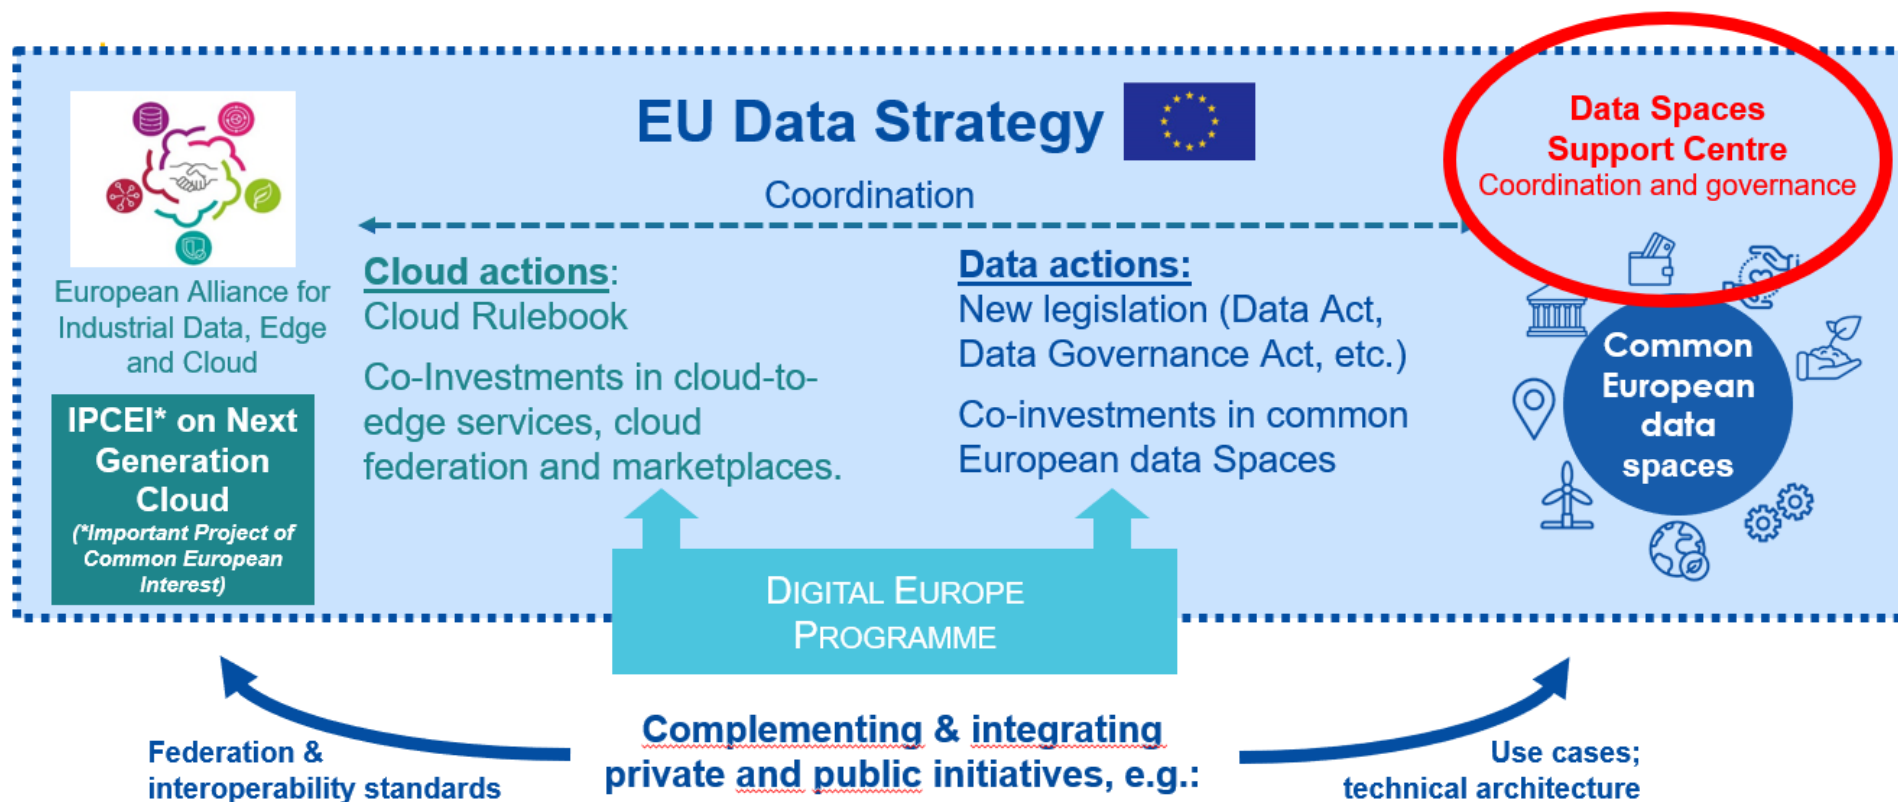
EU Data Strategy

Coordination

Data Spaces Support Centre
Coordination and governance

European Alliance for Industrial Data, Edge and Cloud

IPCEI* on Next Generation Cloud
(*Important Project of Common European Interest)

Cloud actions:
Cloud Rulebook

Co-Investments in cloud-to-edge services, cloud federation and marketplaces.

Data actions:
New legislation (Data Act, Data Governance Act, etc.)

Co-investments in common European data Spaces

Common European data spaces

DIGITAL EUROPE PROGRAMME

Federation & interoperability standards

Complementing & integrating private and public initiatives, e.g.:

Use cases; technical architecture